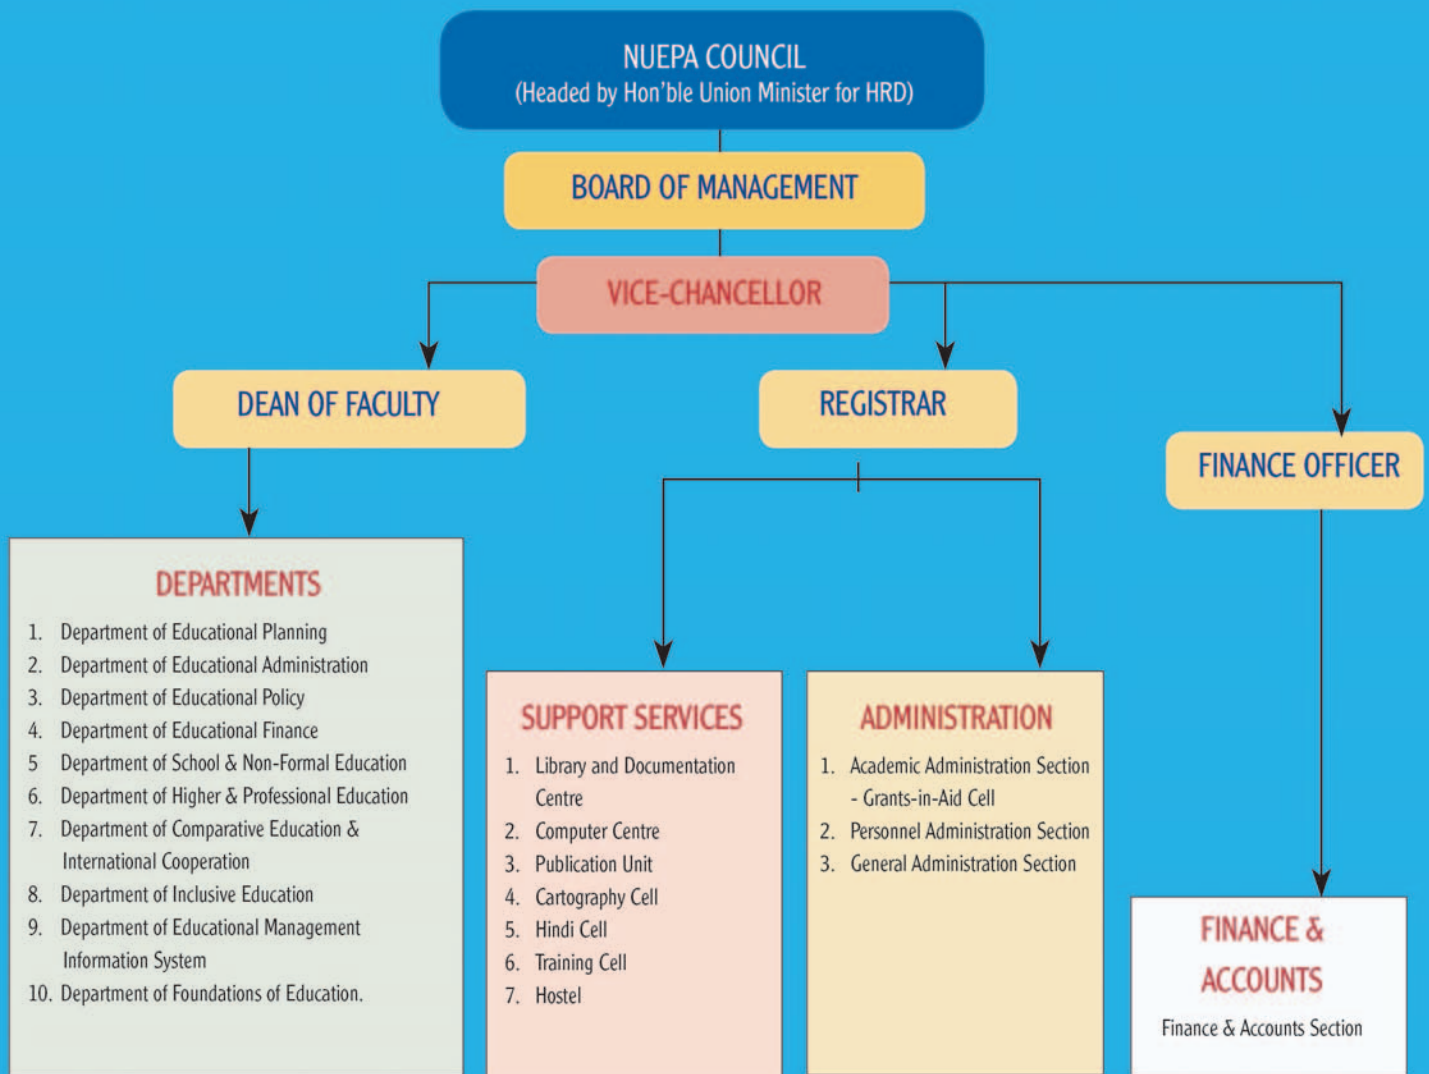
NUEPA COUNCIL
(Headed by Hon'ble Union Minister for HRD)

BOARD OF MANAGEMENT

VICE-CHANCELLOR

DEAN OF FACULTY

REGISTRAR

FINANCE OFFICER

DEPARTMENTS

1. Department of Educational Planning
2. Department of Educational Administration
3. Department of Educational Policy
4. Department of Educational Finance
5 Department of School & Non-Formal Education
6. Department of Higher & Professional Education
7. Department of Comparative Education & International Cooperation
8. Department of Inclusive Education
9. Department of Educational Management Information System
10. Department of Foundations of Education.

SUPPORT SERVICES

1. Library and Documentation Centre
2. Computer Centre
3. Publication Unit
4. Cartography Cell
5. Hindi Cell
6. Training Cell
7. Hostel

ADMINISTRATION

1. Academic Administration Section - Grants-in-Aid Cell
2. Personnel Administration Section
3. General Administration Section

FINANCE & ACCOUNTS

Finance & Accounts Section